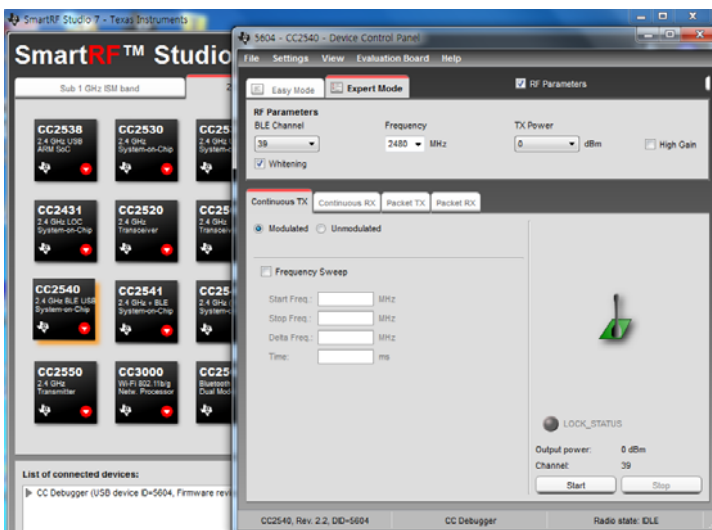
SmartRF Studio 7 - Texas Instruments

SmartRF™ Studio

Sub 1 GHz ISM band

CC2538
2.4 GHz USB ARM SoC

CC2530
2.4 GHz System-on-Chip

CC25
2.4 GHz
System-o

CC2431
2.4 GHz LOC System-on-Chip

CC2520
2.4 GHz Transceiver

CC25
2.4 GHz
Transcei

CC2540
2.4 GHz BLE USB System-on-Chip

CC2541
2.4 GHz + BLE System-on-Chip

CC25
2.4 GHz
System-o

CC2550
2.4 GHz Transmitter

CC3000
Wi-Fi 802.11b/g Netw. Processor

CC25
Bluetooth
Dual Mod

List of connected devices:

CC Debugger (USB device ID=5604, Firmware revi

5604 - CC2540 - Device Control Panel

File Settings View Evaluation Board Help

Easy Mode Expert Mode

RF Parameters

RF Parameters

BLE Channel
39

Frequency
2480 MHz

TX Power
0 dBm

High Gain

Whitening

Continuous TX Continuous RX Packet TX Packet RX

Modulated Unmodulated

Frequency Sweep

Start Freq.: MHz
Stop Freq.: MHz
Delta Freq.: MHz
Time: ms

LOCK_STATUS

Output power: 0 dBm
Channel: 39

Start Stop

CC2540, Rev. 2.2, DID=5604 CC Debugger Radio state: IDLE